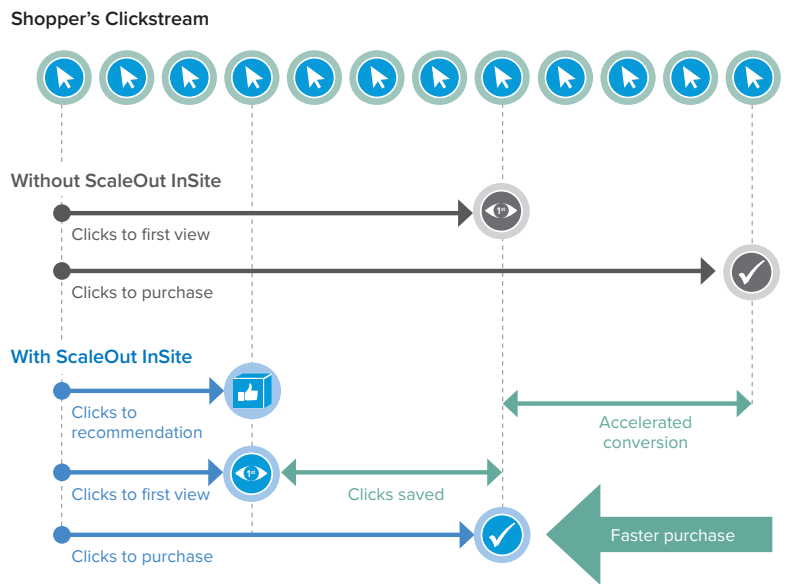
Shopper's Clickstream

Without ScaleOut InSite

1st

Clicks to first view

Clicks to purchase

With ScaleOut InSite

Clicks to recommendation

Accelerated conversion

1st

Clicks to first view

Clicks saved

Clicks to purchase

Faster purchase